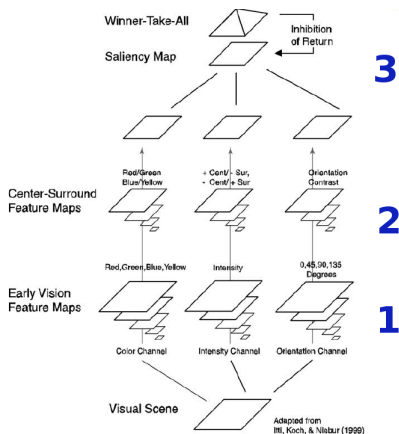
Winner-Take-All

Inhibition of Return

Saliency Map

3

Red/Green Blue/Yellow

+ Cent/- Sur, - Cent/+ Sur

Orientation Contrast

Center-Surround Feature Maps

2

Red,Green,Blue,Yellow

Intensity

0,45,90,135 Degrees

Early Vision Feature Maps

1

Color Channel

Intensity Channel

Orientation Channel

Visual Scene

Adapted from Itti, Koch, & Niebur (1999)